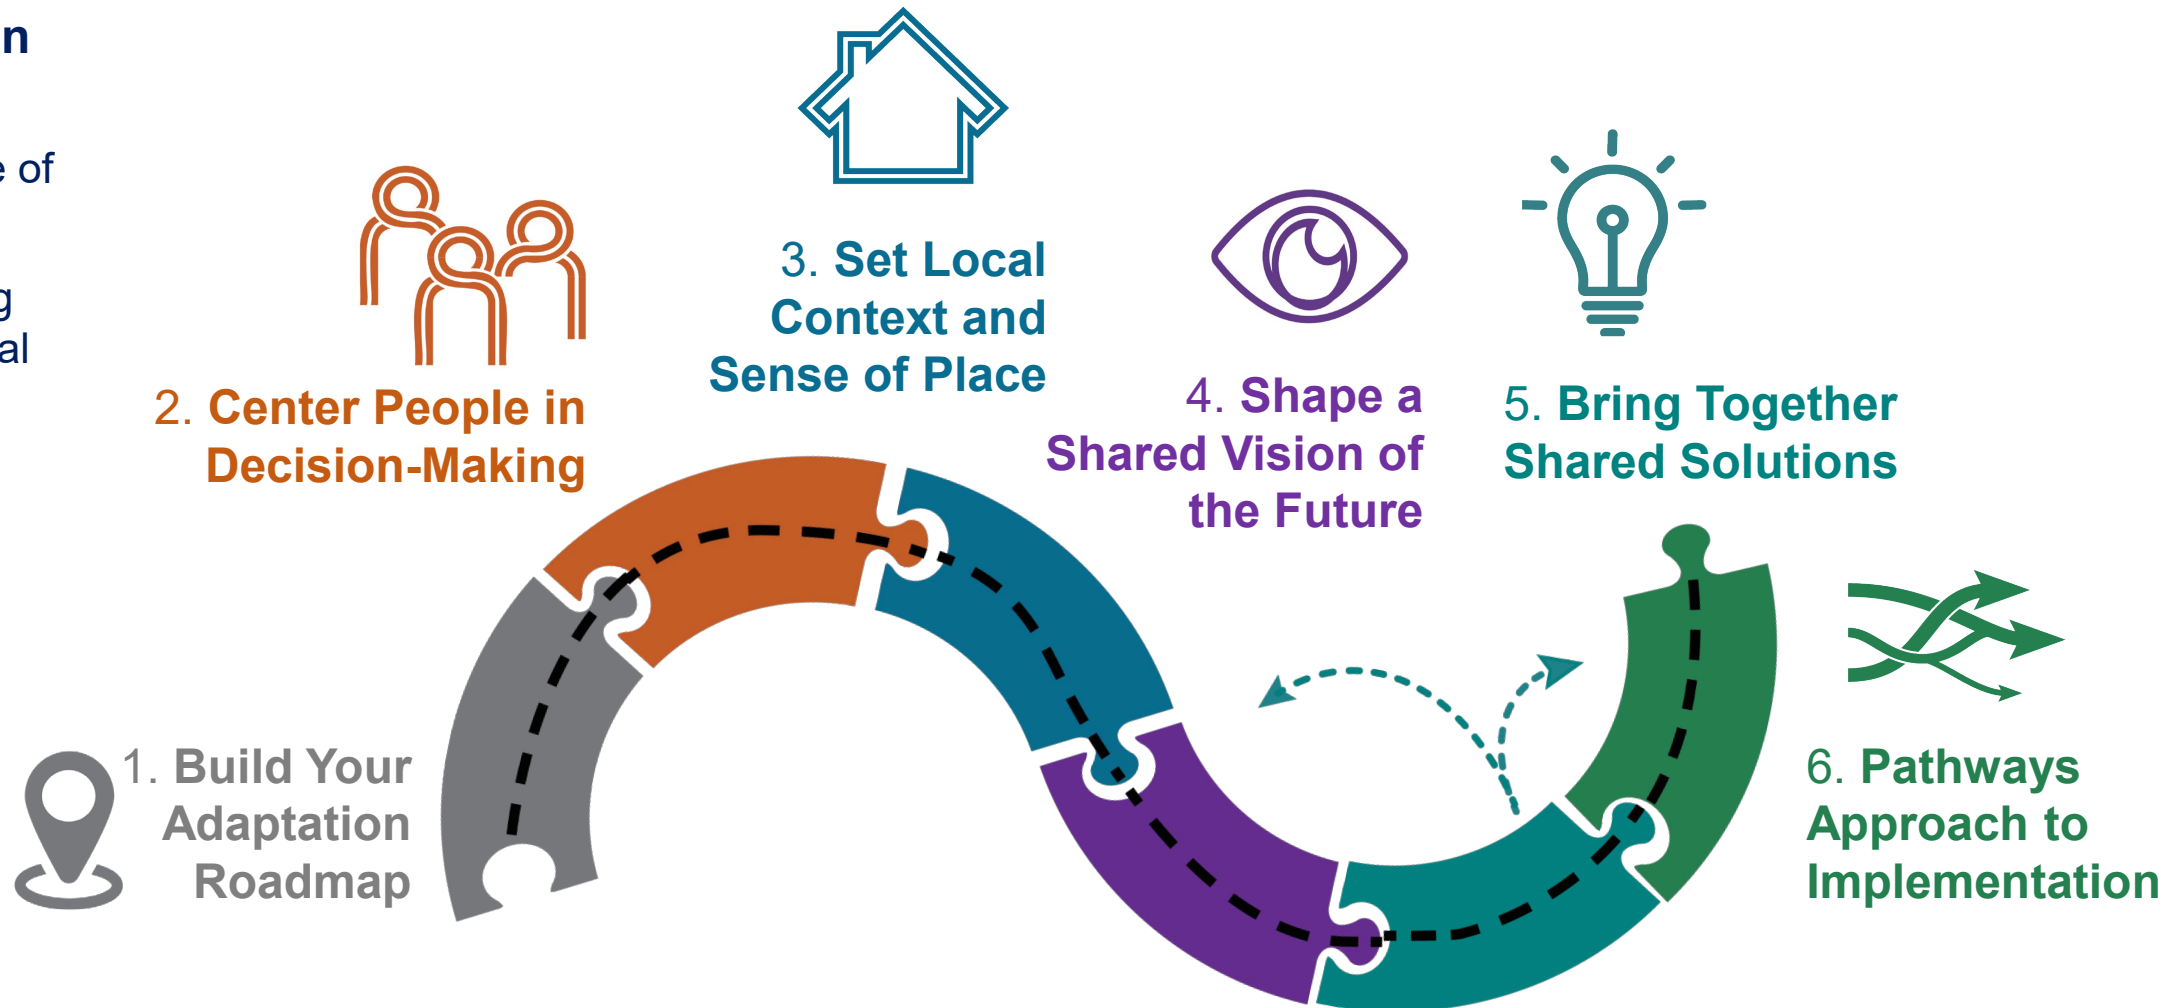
n

of

g
al

2. Center People in Decision-Making

3. Set Local Context and Sense of Place

4. Shape a Shared Vision of the Future

5. Bring Together Shared Solutions

1. Build Your Adaptation Roadmap

6. Pathways Approach to Implementation